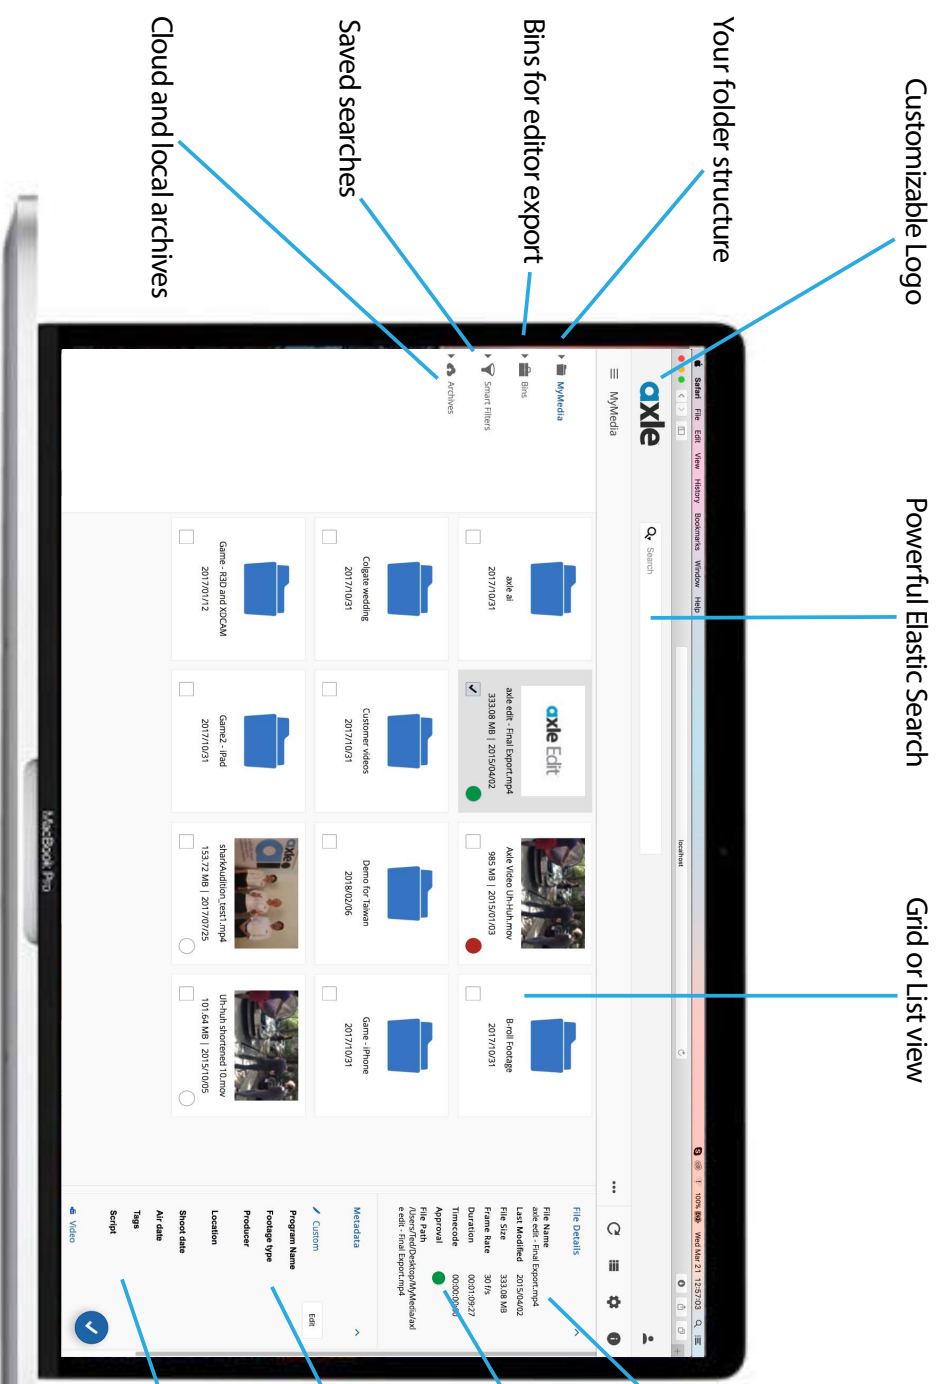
Customizable Logo

Your folder structure

Bins for editor export

Saved searches

Cloud and local archives

Powerful Elastic Search

Grid or List view

Safari File Edit View History Bookmarks Window Help

axle

Search

localhost

MyMedia

MyMedia

Bins

Smart Filters

Archives

axle ai
2017/10/31

axle edit - Final Export.mp4
333.08 MB | 2015/04/02

axle Edit

Axle Video Uh-Huh.mov
985 MB | 2015/01/03

B-roll Footage
2017/10/31

Colgate wedding
2017/10/31

Customer videos
2017/10/31

Demo for Taiwan
2018/02/06

Game - iPhone
2017/10/31

Game - R3D and XDCAM
2017/01/12

Game2 - iPad
2017/10/31

sharkAudition_test1.mp4
153.72 MB | 2017/07/25

Uh-huh shortened 10.mov
101.64 MB | 2015/10/05

File Details

File Name
axle edit - Final Export.mp4

Last Modified
2015/04/02

File Size
333.08 MB

Frame Rate
30 f/s

Duration
00:01:09:27

Timecode
00:00:00:00

Approval

File Path
/Users/Ted/Desktop/MyMedia/axle edit - Final Export.mp4

Metadata

Custom

Edit

Program Name

Footage type

Producer

Location

Shoot date

Air date

Tags

Script

Video

Wed Mar 21 12:57:03

MacBook Pro